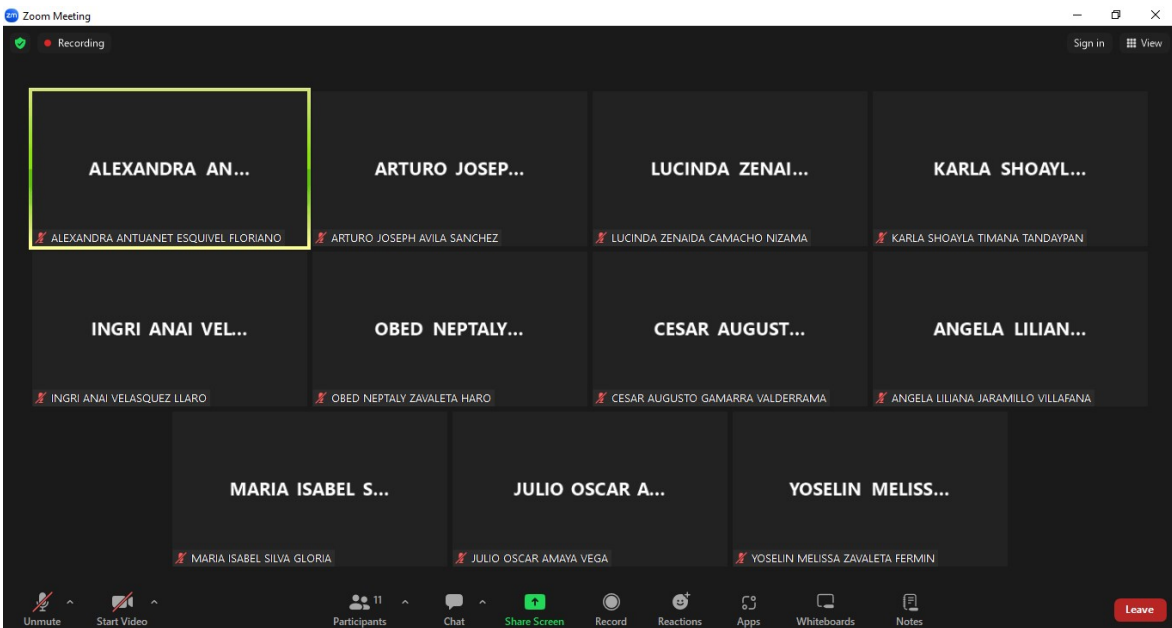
Zoom Meeting

Recording

Sign in View

ALEXANDRA AN...
ALEXANDRA ANTUANET ESQUIVEL FLORIANO

ARTURO JOSEP...
ARTURO JOSEPH AVILA SANCHEZ

LUCINDA ZENAI...
LUCINDA ZENAIDA CAMACHO NIZAMA

KARLA SHOAYL...
KARLA SHOAYLA TIMANA TANDAYPAN

INGRI ANAI VEL...
INGRI ANAI VELASQUEZ LLARO

OBED NEPTALY...
OBED NEPTALY ZAVALETA HARO

CESAR AUGUST...
CESAR AUGUSTO GAMARRA VALDERRAMA

ANGELA LILIAN...
ANGELA LILIANA JARAMILLO VILLAFANA

MARIA ISABEL S...
MARIA ISABEL SILVA GLORIA

JULIO OSCAR A...
JULIO OSCAR AMAYA VEGA

YOSELIN MELISS...
YOSELIN MELISSA ZAVALETA FERMIN

Unmute
Start Video
11
Participants
Chat
Share Screen
Record
Reactions
Apps
Whiteboards
Notes
Leave